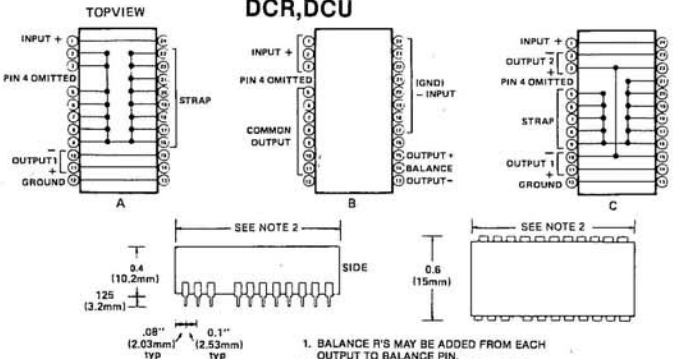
TOPVIEW

DCR,DCU

INPUT +

PIN 4 OMITTED

STRAP

OUTPUT 1 −

+

GROUND

A

INPUT +

PIN 4 OMITTED

COMMON OUTPUT

(GND) − INPUT

OUTPUT +

BALANCE

OUTPUT−

B

INPUT +

OUTPUT 2 −

+

PIN 4 OMITTED

STRAP

OUTPUT 1 −

+

GROUND

C

SEE NOTE 2

SIDE

.4 (10.2mm)

125 (3.2mm)

.08" (2.03mm) TYP

0.1" (2.53mm) TYP

SEE NOTE 2

0.6 (15mm)

1. BALANCE R'S MAY BE ADDED FROM EACH OUTPUT TO BALANCE PIN.